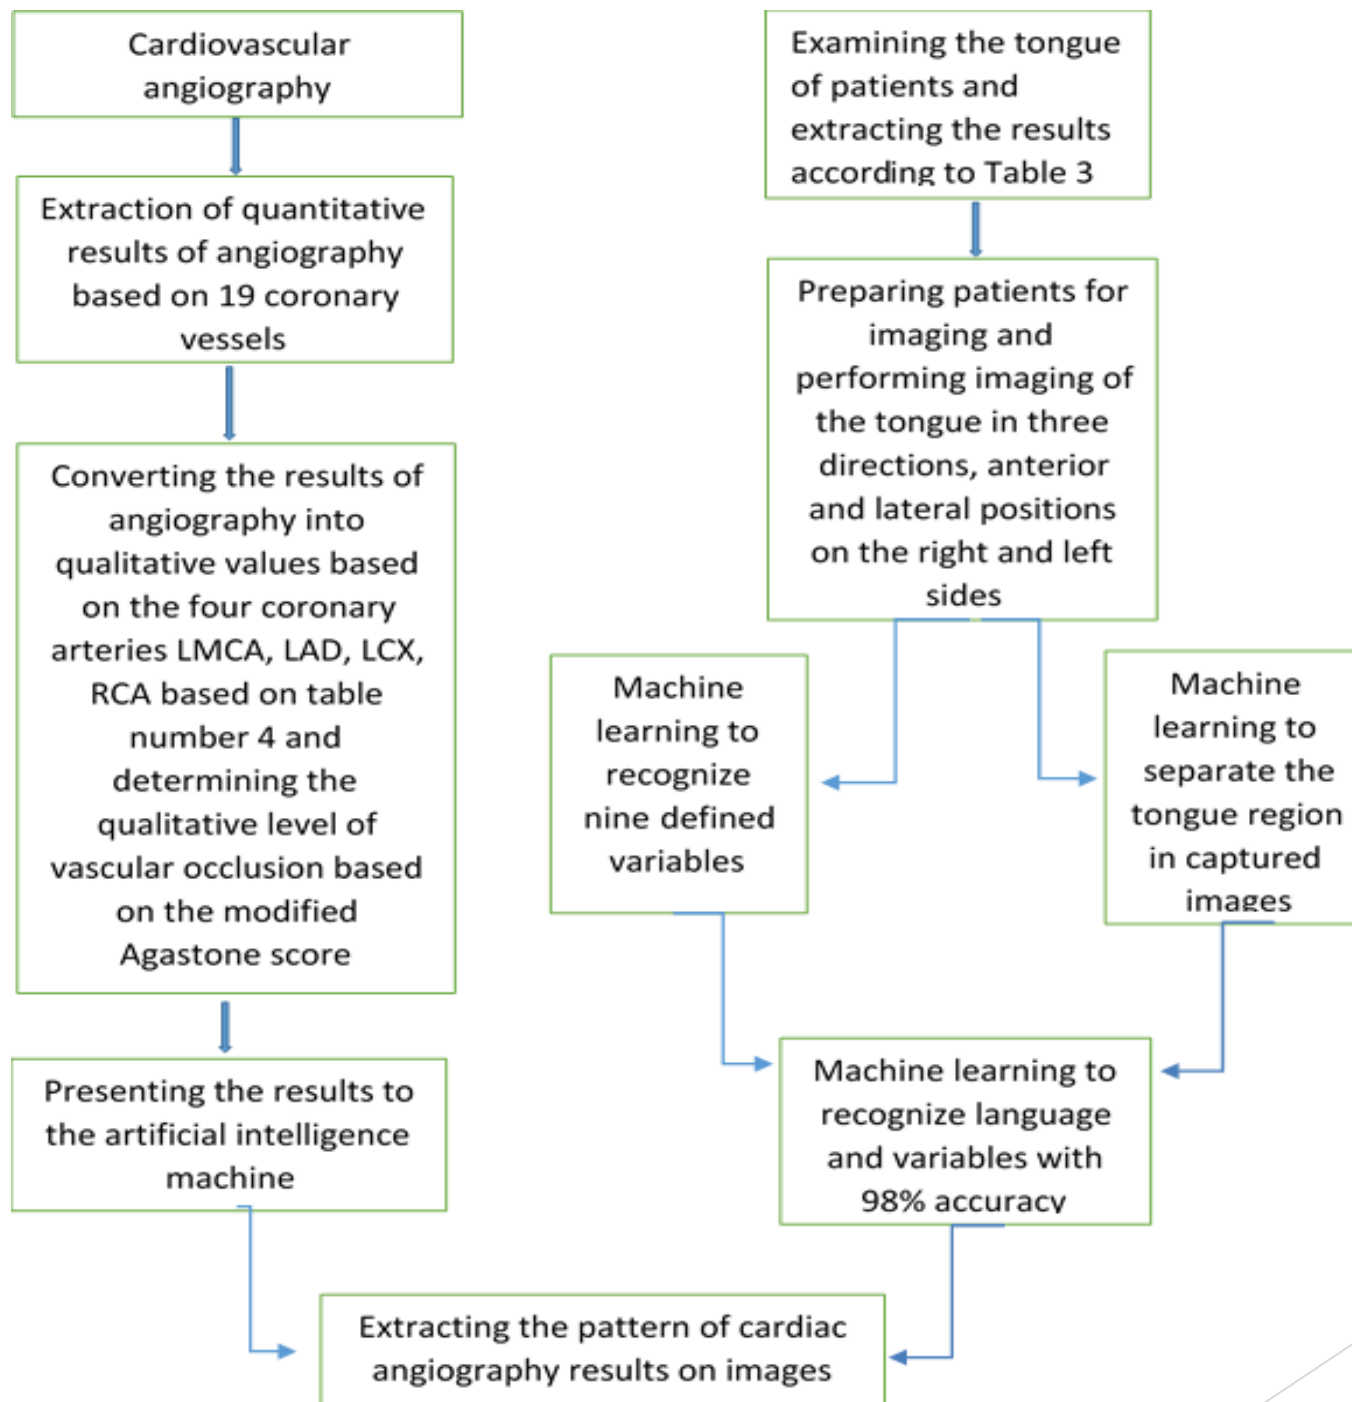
Cardiovascular angiography

Extraction of quantitative results of angiography based on 19 coronary vessels

Converting the results of angiography into qualitative values based on the four coronary arteries LMCA, LAD, LCX, RCA based on table number 4 and determining the qualitative level of vascular occlusion based on the modified Agastone score

Presenting the results to the artificial intelligence machine

Examining the tongue of patients and extracting the results according to Table 3

Preparing patients for imaging and performing imaging of the tongue in three directions, anterior and lateral positions on the right and left sides

Machine learning to recognize nine defined variables

Machine learning to separate the tongue region in captured images

Machine learning to recognize language and variables with 98% accuracy

Extracting the pattern of cardiac angiography results on images